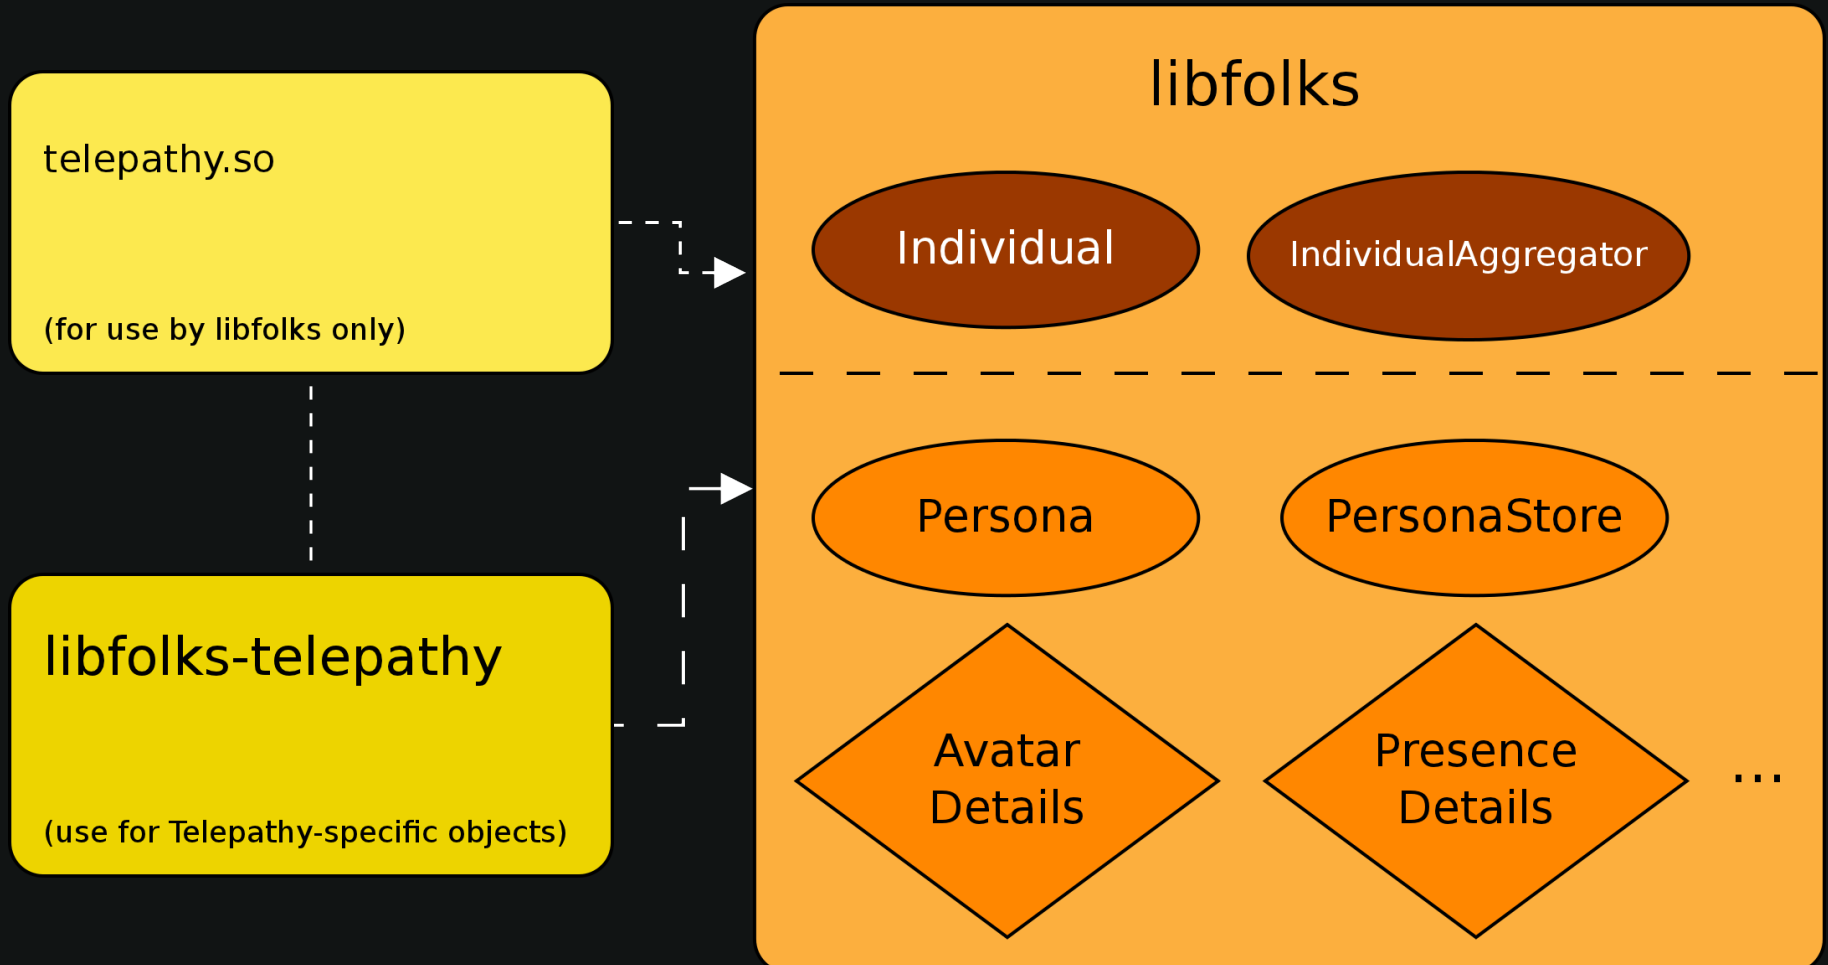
telepathy.so

(for use by libfolks only)

libfolks-telepathy

(use for Telepathy-specific objects)

libfolks

Individual

IndividualAggregator

Persona

PersonaStore

Avatar Details

Presence Details

...